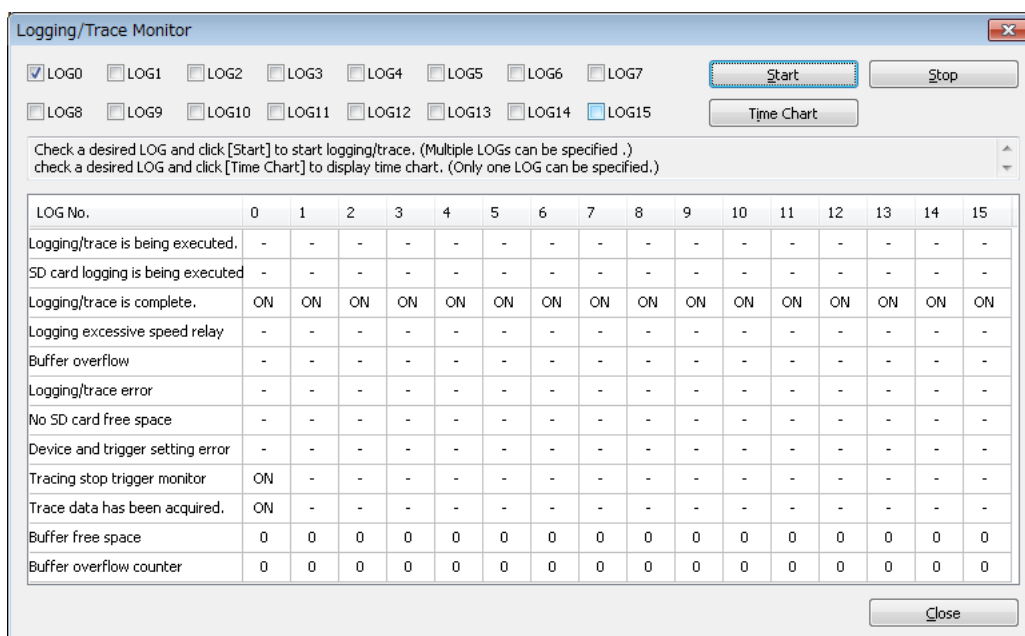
Logging/Trace Monitor

LOG0 LOG1 LOG2 LOG3 LOG4 LOG5 LOG6 LOG7

LOG8 LOG9 LOG10 LOG11 LOG12 LOG13 LOG14 LOG15

Start

Stop

Time Chart

Check a desired LOG and click [Start] to start logging/trace. (Multiple LOGs can be specified .)
check a desired LOG and click [Time Chart] to display time chart. (Only one LOG can be specified.)

| LOG No. | 0 | 1 | 2 | 3 | 4 | 5 | 6 | 7 | 8 | 9 | 10 | 11 | 12 | 13 | 14 | 15 |
|---|---|---|---|---|---|---|---|---|---|---|---|---|---|---|---|---|
| Logging/trace is being executed. | - | - | - | - | - | - | - | - | - | - | - | - | - | - | - | - |
| SD card logging is being executed | - | - | - | - | - | - | - | - | - | - | - | - | - | - | - | - |
| Logging/trace is complete. | ON | ON | ON | ON | ON | ON | ON | ON | ON | ON | ON | ON | ON | ON | ON | ON |
| Logging excessive speed relay | - | - | - | - | - | - | - | - | - | - | - | - | - | - | - | - |
| Buffer overflow | - | - | - | - | - | - | - | - | - | - | - | - | - | - | - | - |
| Logging/trace error | - | - | - | - | - | - | - | - | - | - | - | - | - | - | - | - |
| No SD card free space | - | - | - | - | - | - | - | - | - | - | - | - | - | - | - | - |
| Device and trigger setting error | - | - | - | - | - | - | - | - | - | - | - | - | - | - | - | - |
| Tracing stop trigger monitor | ON | - | - | - | - | - | - | - | - | - | - | - | - | - | - | - |
| Trace data has been acquired. | ON | - | - | - | - | - | - | - | - | - | - | - | - | - | - | - |
| Buffer free space | 0 | 0 | 0 | 0 | 0 | 0 | 0 | 0 | 0 | 0 | 0 | 0 | 0 | 0 | 0 | 0 |
| Buffer overflow counter | 0 | 0 | 0 | 0 | 0 | 0 | 0 | 0 | 0 | 0 | 0 | 0 | 0 | 0 | 0 | 0 |

Close